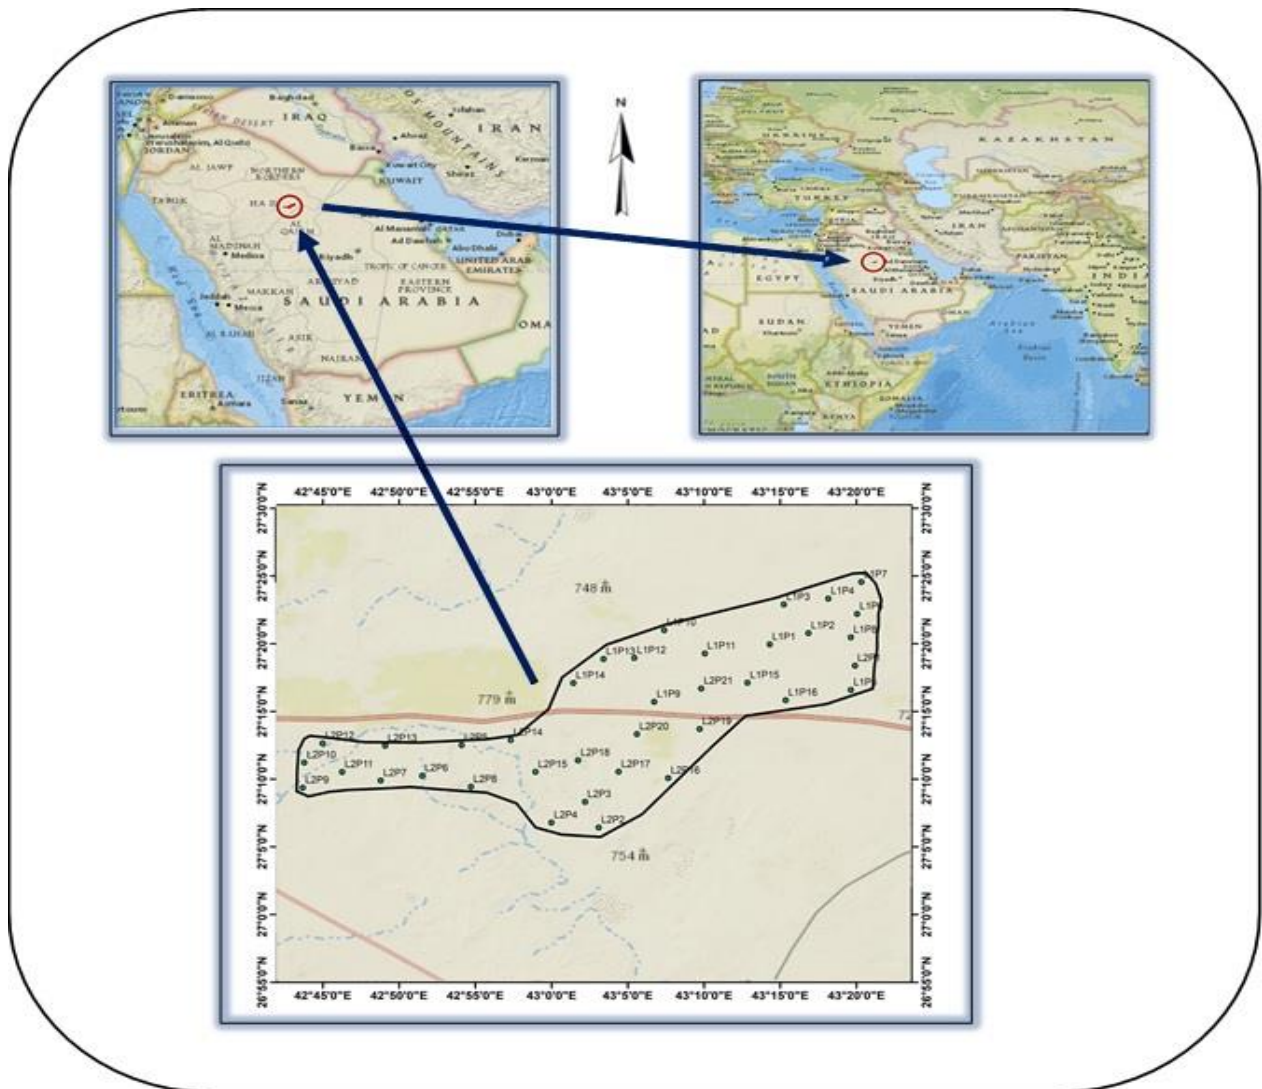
Damascus
Baghdad
IRAQ
IRAN
Amman
JORDAN
Basra
Ahvaz
Kerman
Kuwait City
KUWAIT
Shiraz
AL JAWF
NORTHERN BORDERS
TABUK
HA'IL
AL QASIM
Al Manamah
QATAR
Ad Dawhah
Abu Dhabi
Dubai
UNITED ARAB EMIRATES
AL MADINAH
Medina
Riyadh
TROPIC OF CANCER
AR RIYAD
EASTERN PROVINCE
Jeddah
Mecca
MAKKAH
SAUDI ARABIA
OMAN
AL BAHAH
ASIR
NAJRAN
JIZAN
ERITREA
Asmara
Sana
YEMEN
Red Sea

N

KAZAKHSTAN
UKRAINE
TURKEY
IRAN
EGYPT
SAUDI ARABIA
PAKISTAN
INDIA
SUDAN
Khartoum
YEMEN
OMAN
ETHIOPIA
SOUTH SUDAN
CENTRAL AFRICAN REPUBLIC
SOMALIA
KENYA
Arabian Sea

42°45'0"E 42°50'0"E 42°55'0"E 43°0'0"E 43°5'0"E 43°10'0"E 43°15'0"E 43°20'0"E
27°30'0"N 27°25'0"N 27°20'0"N 27°15'0"N 27°10'0"N 27°5'0"N 27°0'0"N 26°55'0"N
748 m
779 m
754 m
72
L1P7 L1P3 L1P4 L1P L1P10 L1P11 L1P1 L1P2 L1P8 L1P13 L1P12 L2P L1P14 L1P9 L2P21 L1P15 L1P16 L1P
L2P20 L2P19 L2P12 L2P13 L2P5 L2P14 L2P10 L2P18 L2P11 L2P7 L2P6 L2P15 L2P17 L2P16 L2P9 L2P8 L2P3 L2P4 L2P2